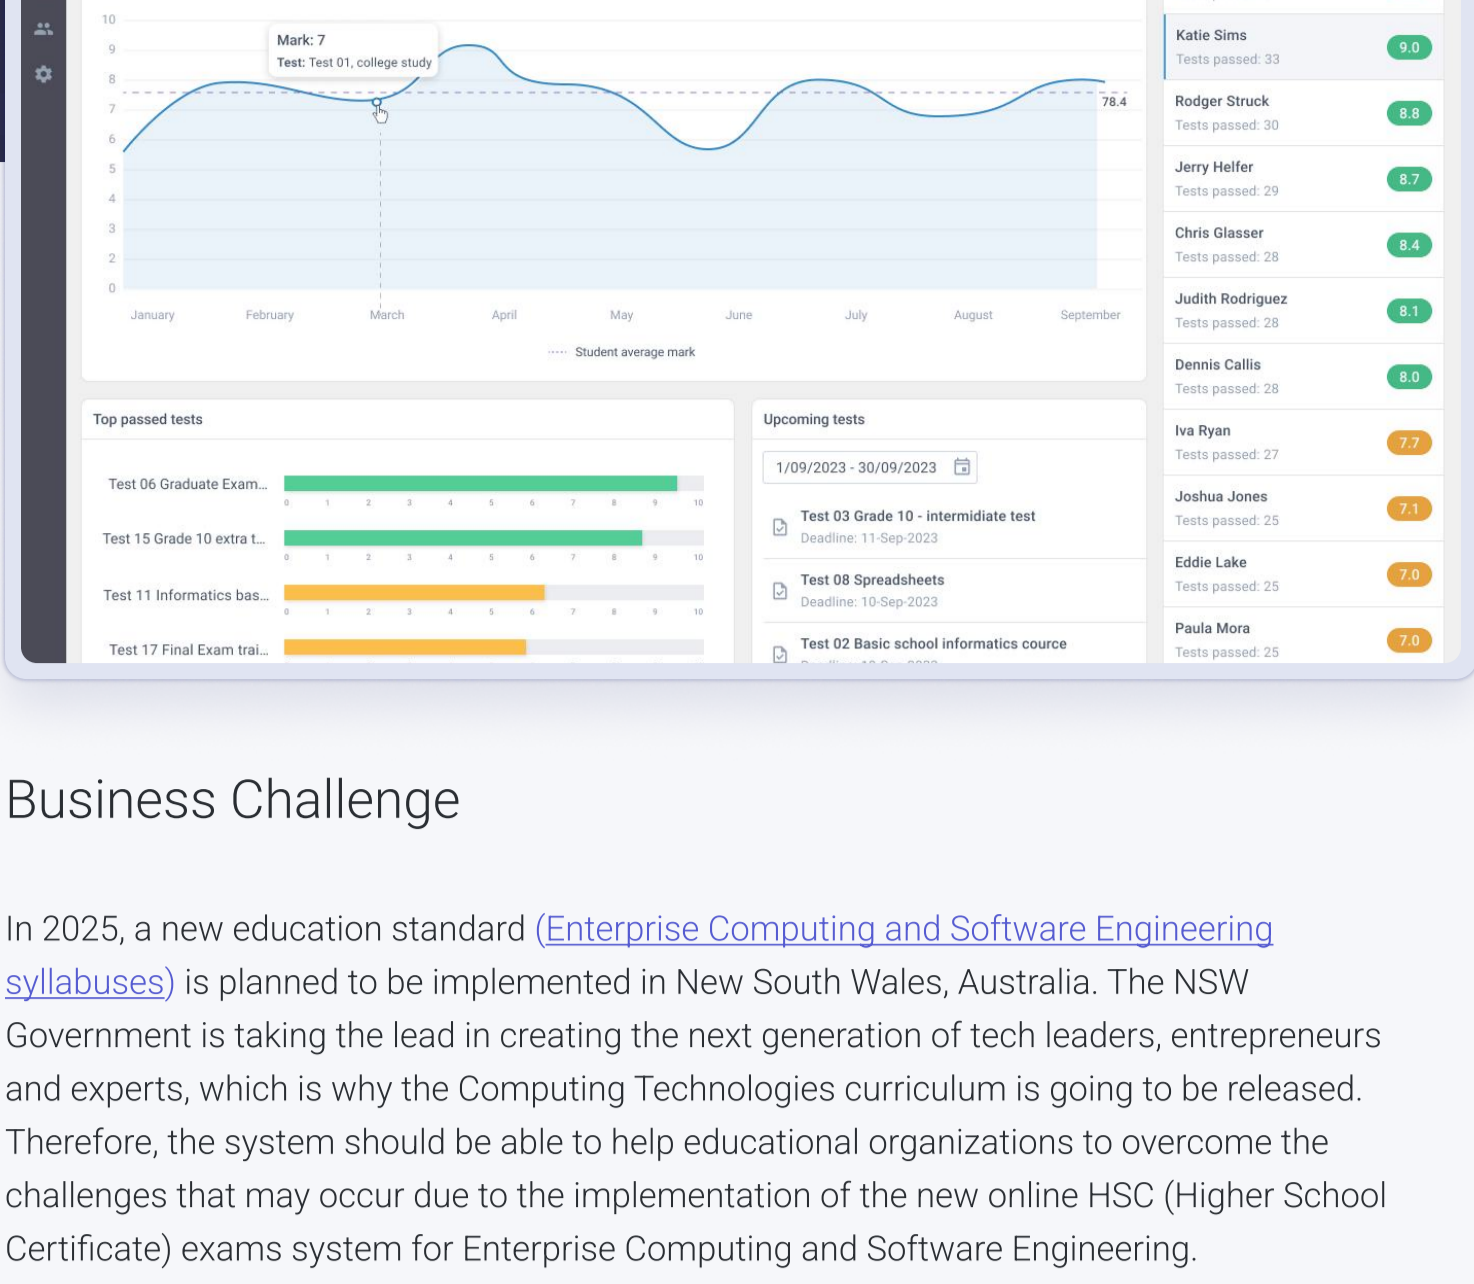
10
9
8
7
6
5
4
3
2
0

Mark: 7
Test: Test 01, college study

78.4

January February March April May June July August September

Student average mark

Katie Sims
Tests passed: 33
9.0

Rodger Struck
Tests passed: 30
8.8

Jerry Helfer
Tests passed: 29
8.7

Chris Glasser
Tests passed: 28
8.4

Judith Rodriguez
Tests passed: 28
8.1

Dennis Callis
Tests passed: 28
8.0

Iva Ryan
Tests passed: 27
7.7

Joshua Jones
Tests passed: 25
7.1

Eddie Lake
Tests passed: 25
7.0

Paula Mora
Tests passed: 25
7.0

Top passed tests

Test 06 Graduate Exam...
0 1 2 3 4 5 6 7 8 9 10
Test 15 Grade 10 extra t...
0 1 2 3 4 5 6 7 8 9 10
Test 11 Informatics bas...
0 1 2 3 4 5 6 7 8 9 10
Test 17 Final Exam trai...

Upcoming tests

1/09/2023 - 30/09/2023

Test 03 Grade 10 - intermidiate test
Deadline: 11-Sep-2023

Test 08 Spreadsheets
Deadline: 10-Sep-2023

Test 02 Basic school informatics cource
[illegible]

Business Challenge

In 2025, a new education standard (Enterprise Computing and Software Engineering syllabuses) is planned to be implemented in New South Wales, Australia. The NSW Government is taking the lead in creating the next generation of tech leaders, entrepreneurs and experts, which is why the Computing Technologies curriculum is going to be released. Therefore, the system should be able to help educational organizations to overcome the challenges that may occur due to the implementation of the new online HSC (Higher School Certificate) exams system for Enterprise Computing and Software Engineering.